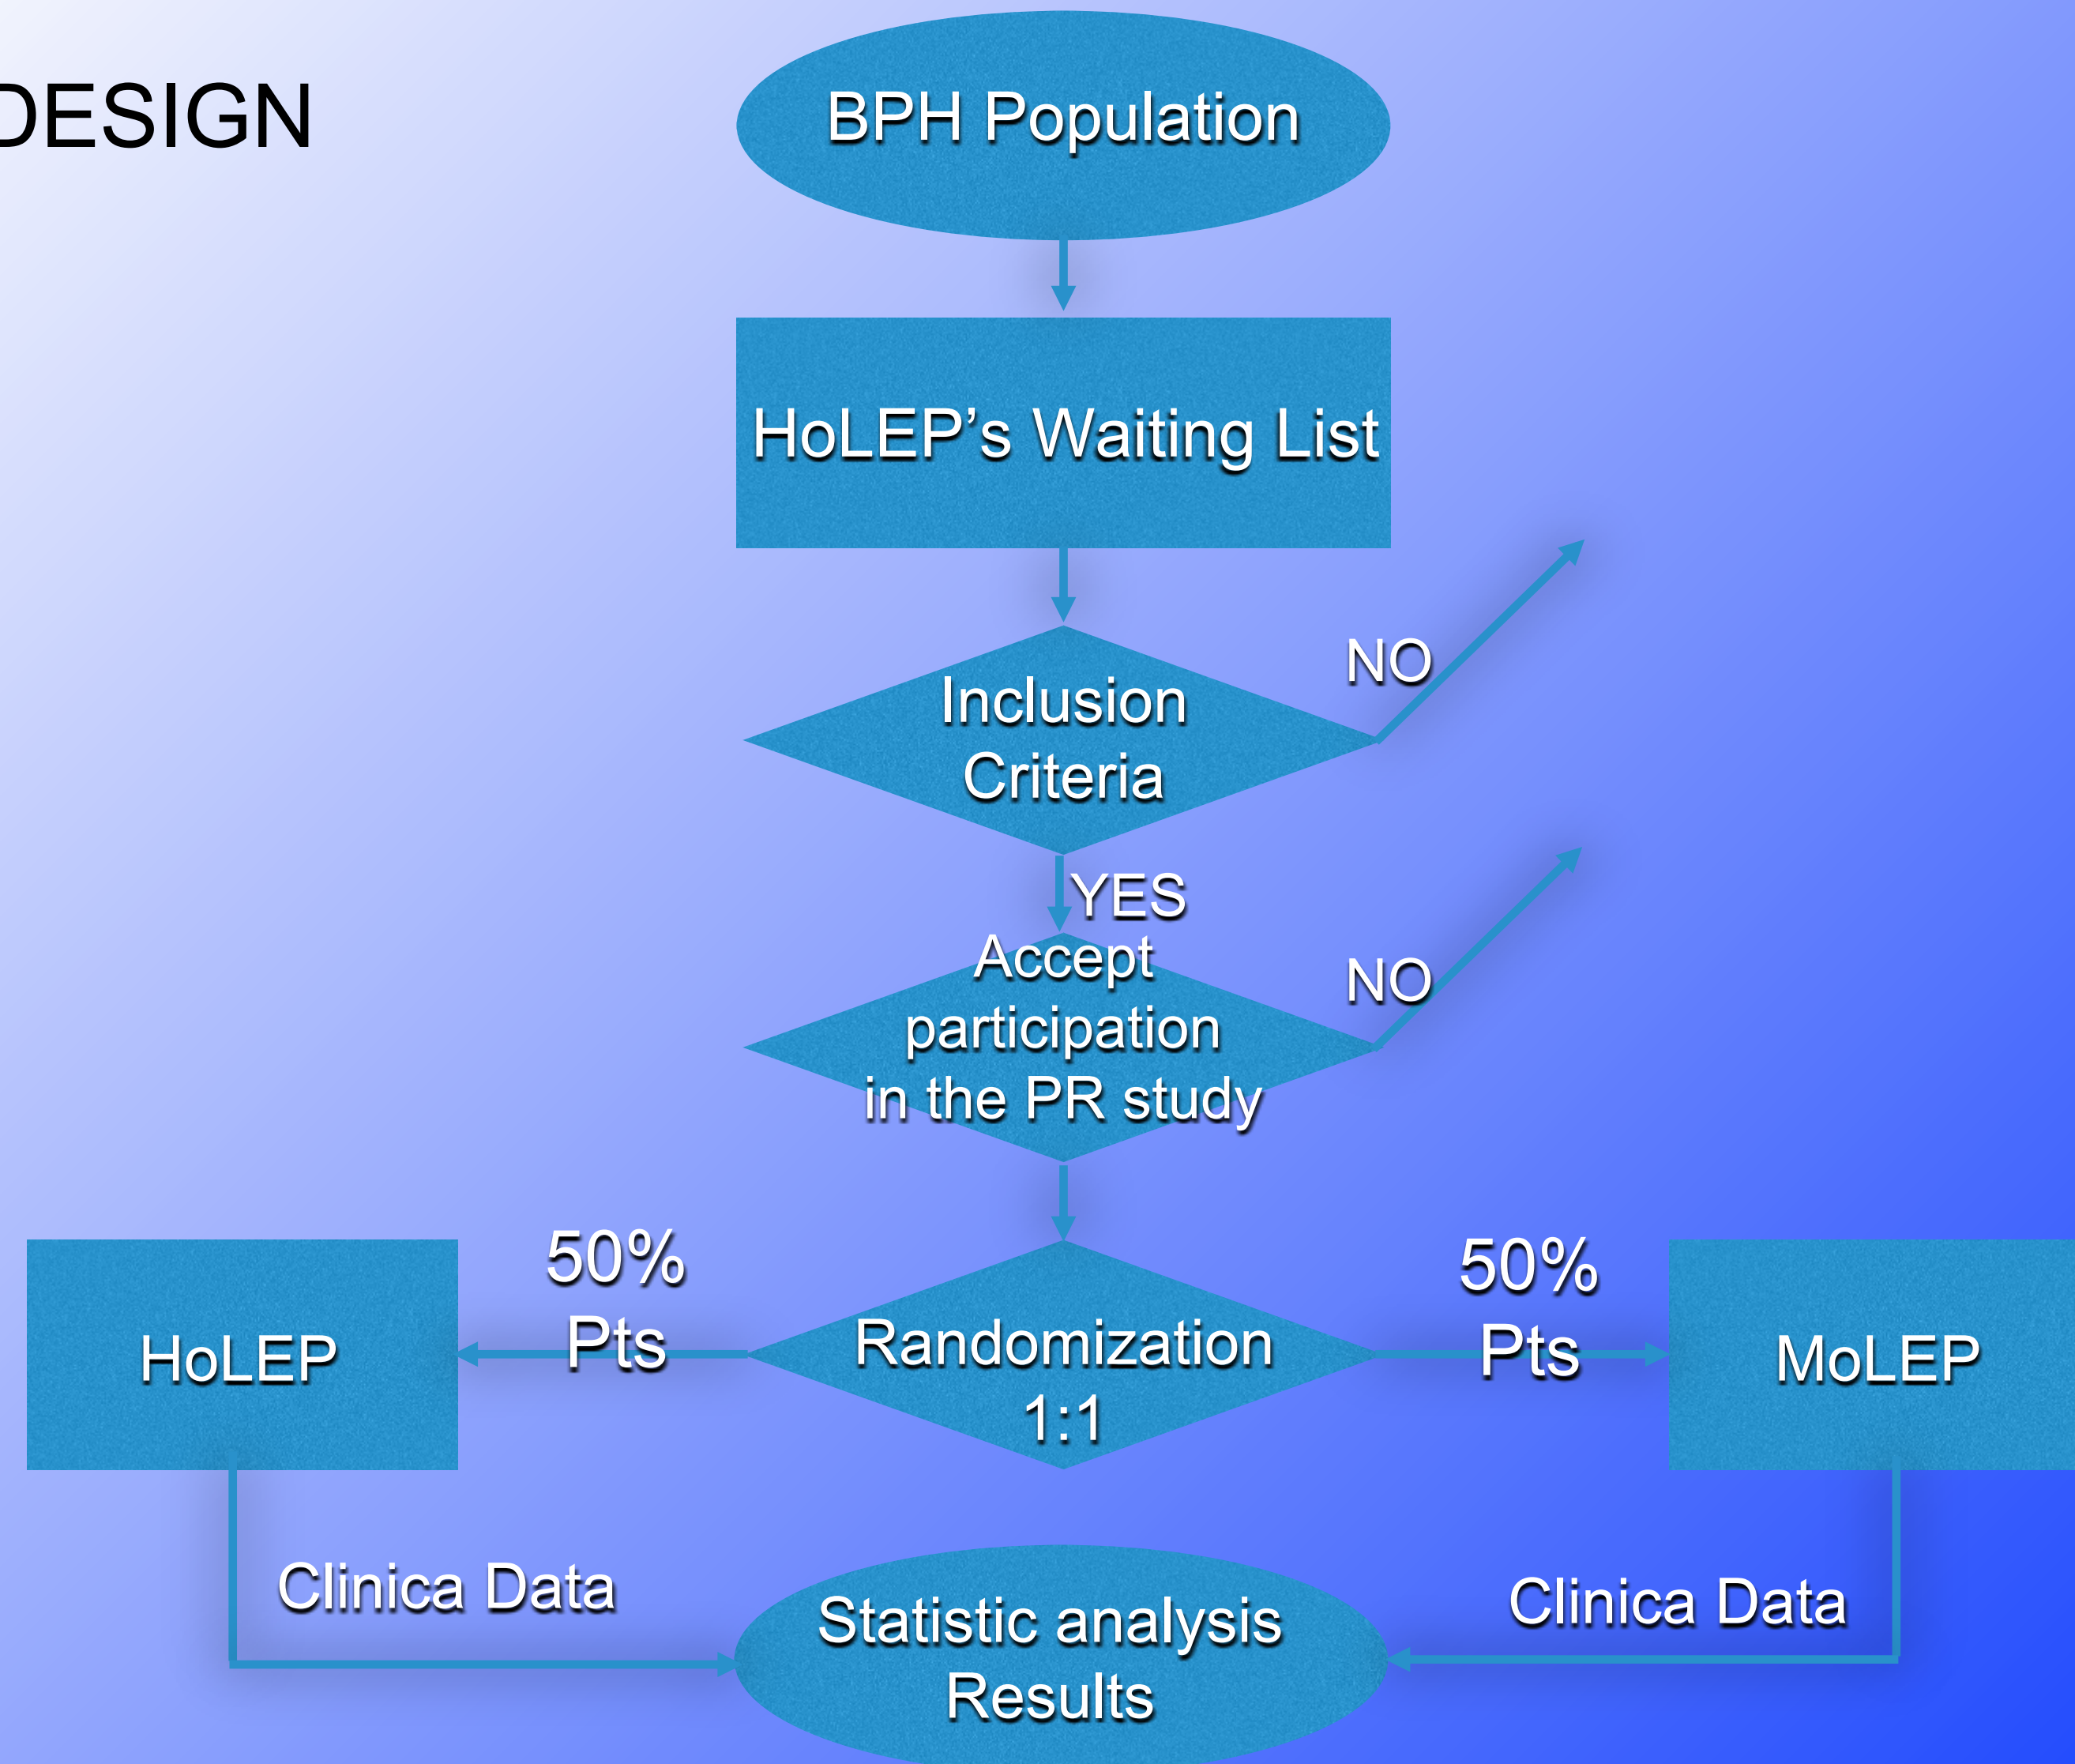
DESIGN

BPH Population

HoLEP's Waiting List

Inclusion Criteria

NO

YES

Accept participation in the PR study

NO

50% Pts

Randomization 1:1

50% Pts

HoLEP

MoLEP

Clinica Data

Statistic analysis Results

Clinica Data